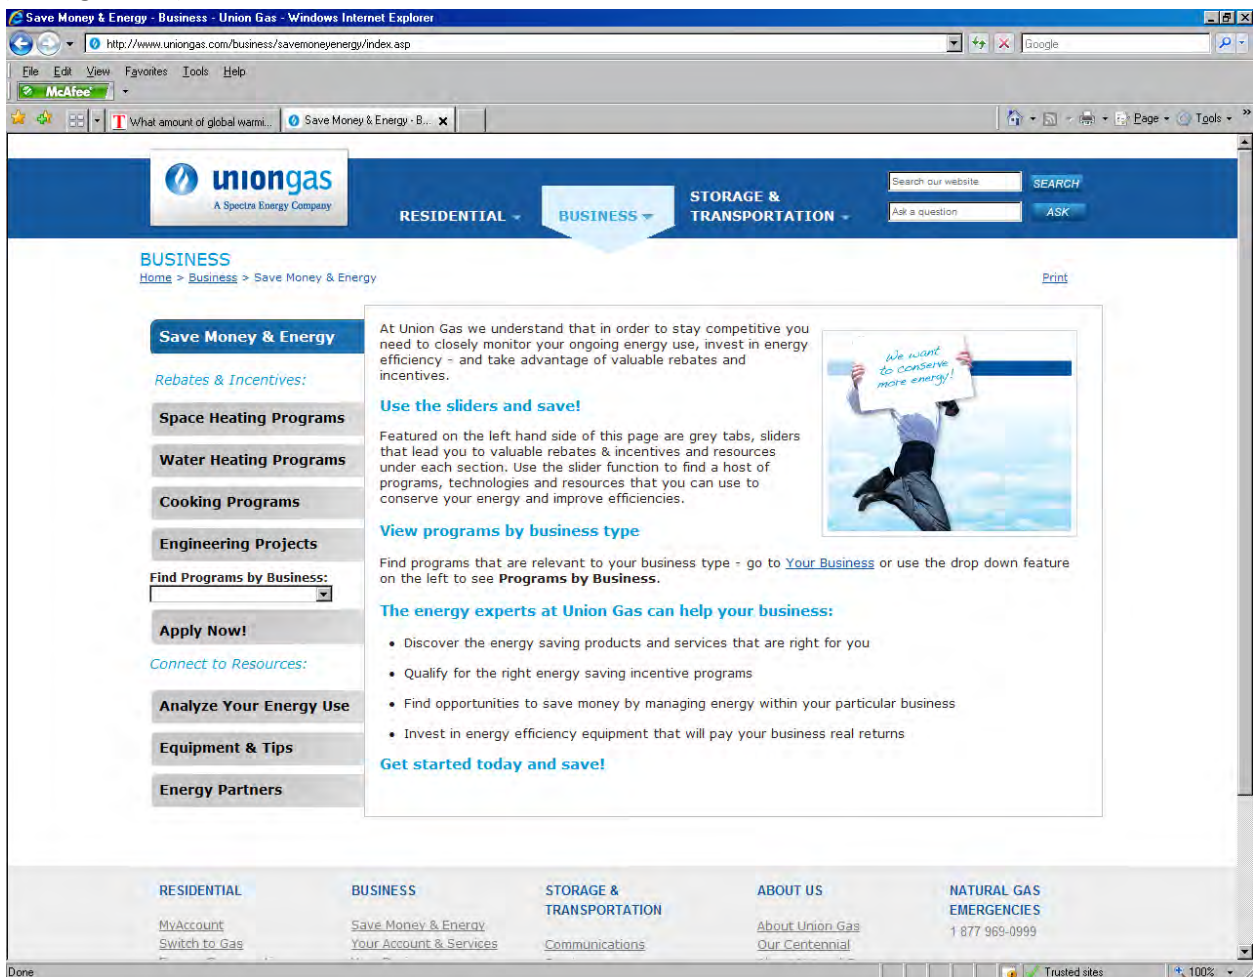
Save Money & Energy - Business - Union Gas - Windows Internet Explorer

http://www.uniongas.com/business/savemoneyenergy/index.asp

Google

File Edit View Favorites Tools Help

McAfee

What amount of global warmi... | Save Money & Energy - B...

Page Tools

uniongas
A Spectra Energy Company

RESIDENTIAL | BUSINESS | STORAGE & TRANSPORTATION

Search our website | SEARCH
Ask a question | ASK

BUSINESS
Home > Business > Save Money & Energy

Print

Save Money & Energy

Rebates & Incentives:

Space Heating Programs

Water Heating Programs

Cooking Programs

Engineering Projects

Find Programs by Business:

Apply Now!

Connect to Resources:

Analyze Your Energy Use

Equipment & Tips

Energy Partners

At Union Gas we understand that in order to stay competitive you need to closely monitor your ongoing energy use, invest in energy efficiency - and take advantage of valuable rebates and incentives.

We want to conserve more energy!

Use the sliders and save!

Featured on the left hand side of this page are grey tabs, sliders that lead you to valuable rebates & incentives and resources under each section. Use the slider function to find a host of programs, technologies and resources that you can use to conserve your energy and improve efficiencies.

View programs by business type

Find programs that are relevant to your business type - go to Your Business or use the drop down feature on the left to see Programs by Business.

The energy experts at Union Gas can help your business:

• Discover the energy saving products and services that are right for you

• Qualify for the right energy saving incentive programs

• Find opportunities to save money by managing energy within your particular business

• Invest in energy efficiency equipment that will pay your business real returns

Get started today and save!

RESIDENTIAL
MyAccount
Switch to Gas

BUSINESS
Save Money & Energy
Your Account & Services

STORAGE & TRANSPORTATION
Communications

ABOUT US
About Union Gas
Our Centennial

NATURAL GAS EMERGENCIES
1 877 969-0999

Done | Trusted sites | 100%